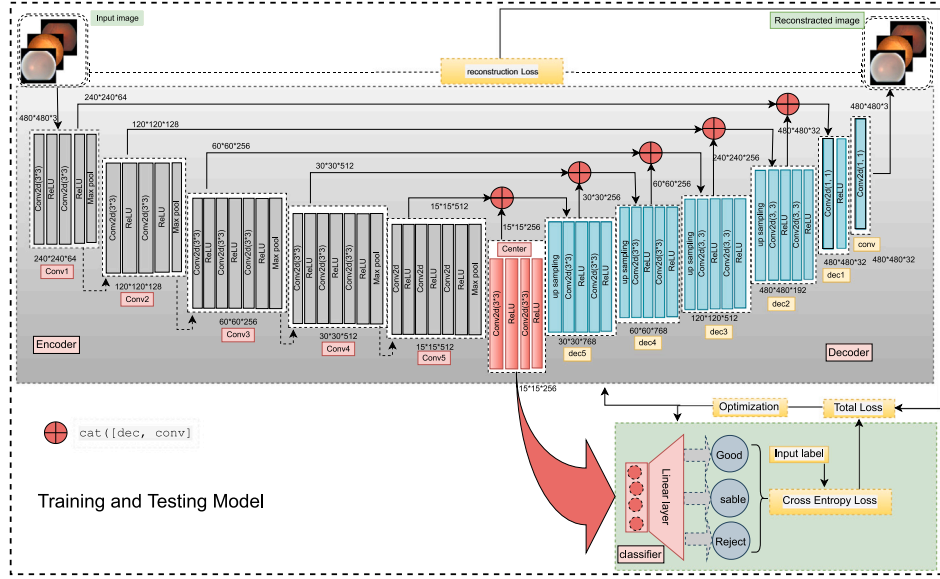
Input image

Reconstracted image

reconstruction Loss

480*480*3

240*240*64

120*120*128

60*60*256

30*30*512

15*15*512

Conv2d(3*3)
ReLU
Conv2d(3*3)
ReLU
Max pool

240*240*64
Conv1

Conv2d(3*3)
ReLU
Conv2d(3*3)
ReLU
Max pool

120*120*128
Conv2

Conv2d(3*3)
ReLU
Conv2d(3*3)
ReLU
Conv2d(3*3)
ReLU
Max pool

60*60*256
Conv3

Conv2d(3*3)
ReLU
Conv2d(3*3)
ReLU
Conv2d(3*3)
ReLU
Max pool

30*30*512
Conv4

Conv2d
ReLU
Conv2d
ReLU
Conv2d
ReLU
Max pool

15*15*512
Conv5

15*15*256
Center

Conv2d(3*3)
ReLU
Conv2d(3*3)
ReLU

15*15*256

up sampling
Conv2d(3*3)
ReLU
Conv2d(3*3)
ReLU

30*30*256

30*30*768
dec5

up sampling
Conv2d(3*3)
ReLU
Conv2d(3*3)
ReLU

60*60*256

60*60*768
dec4

up sampling
Conv2d(3, 3)
ReLU
Conv2d(3, 3)
ReLU

240*240*256

120*120*512
dec3

up sampling
Conv2d(3, 3)
ReLU
Conv2d(3, 3)
ReLU

480*480*32

480*480*192
dec2

Conv2d(1, 1)
ReLU
Conv2d(1, 1)

480*480*32
dec1

480*480*3

conv

480*480*32

Encoder

Decoder

cat([dec, conv]

Optimization

Total Loss

Linear layer

Good

sable

Reject

Input label

Cross Entropy Loss

classifier

Training and Testing Model